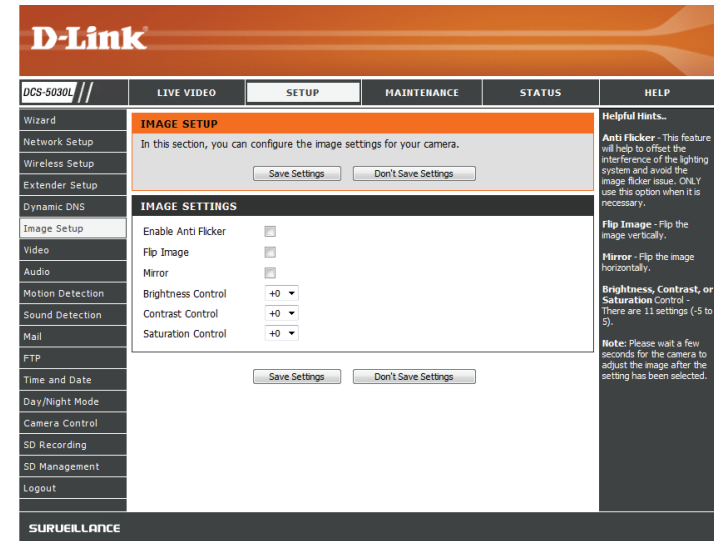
D-Link

DCS-5030L

LIVE VIDEO | SETUP | MAINTENANCE | STATUS | HELP

Wizard
Network Setup
Wireless Setup
Extender Setup
Dynamic DNS
Image Setup
Video
Audio
Motion Detection
Sound Detection
Mail
FTP
Time and Date
Day/Night Mode
Camera Control
SD Recording
SD Management
Logout

IMAGE SETUP

In this section, you can configure the image settings for your camera.

Save Settings | Don't Save Settings

IMAGE SETTINGS

Enable Anti Flicker
Flip Image
Mirror
Brightness Control +0
Contrast Control +0
Saturation Control +0

Save Settings | Don't Save Settings

Helpful Hints..

Anti Flicker - This feature will help to offset the interference of the lighting system and avoid the image flicker issue. ONLY use this option when it is necessary.

Flip Image - Flip the image vertically.

Mirror - Flip the image horizontally.

Brightness, Contrast, or Saturation Control - There are 11 settings (-5 to 5).

Note: Please wait a few seconds for the camera to adjust the image after the setting has been selected.

SURVEILLANCE